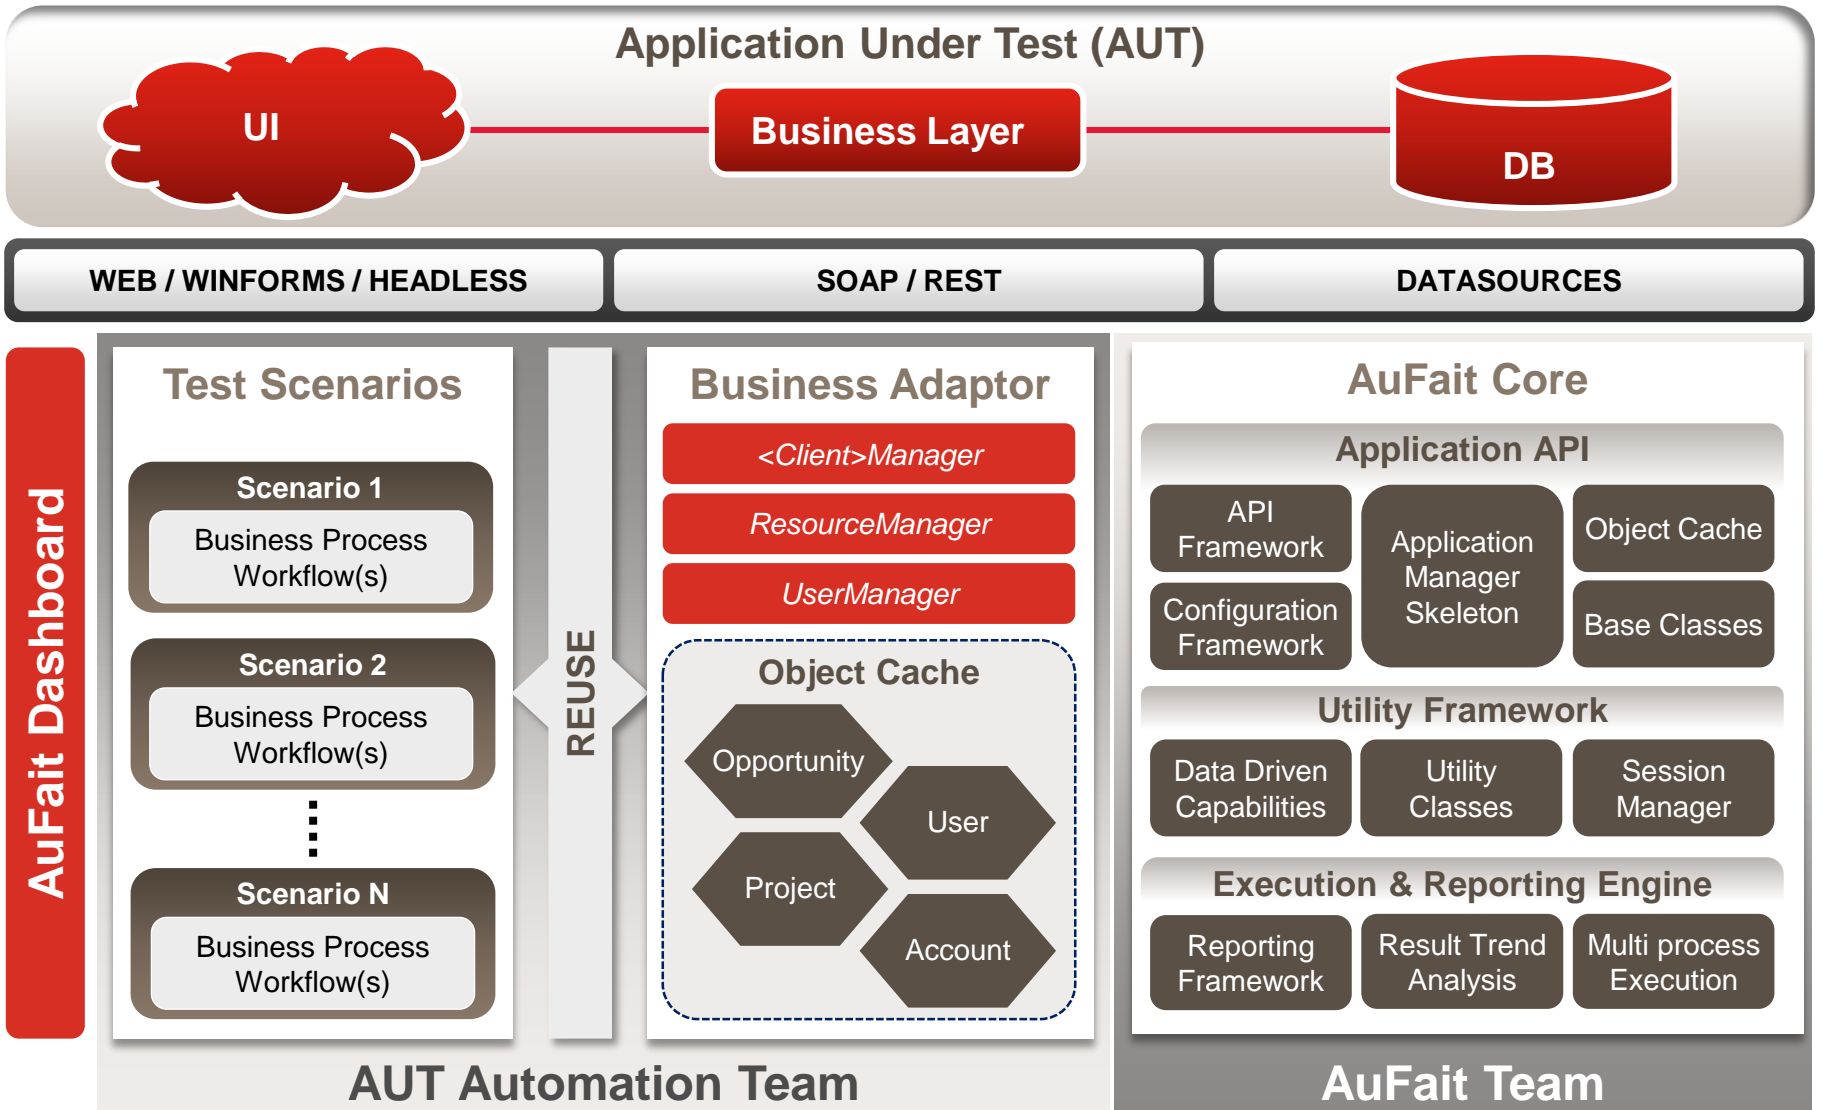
Application Under Test (AUT)

UI

Business Layer

DB

WEB / WINFORMS / HEADLESS

SOAP / REST

DATASOURCES

AuFait Dashboard

Test Scenarios

Scenario 1

Business Process Workflow(s)

Scenario 2

Business Process Workflow(s)

⋮

Scenario N

Business Process Workflow(s)

REUSE

Business Adaptor

<Client>Manager

ResourceManager

UserManager

Object Cache

Opportunity

User

Project

Account

AuFait Core

Application API

API Framework

Application Manager Skeleton

Object Cache

Configuration Framework

Base Classes

Utility Framework

Data Driven Capabilities

Utility Classes

Session Manager

Execution & Reporting Engine

Reporting Framework

Result Trend Analysis

Multi process Execution

AUT Automation Team

AuFait Team